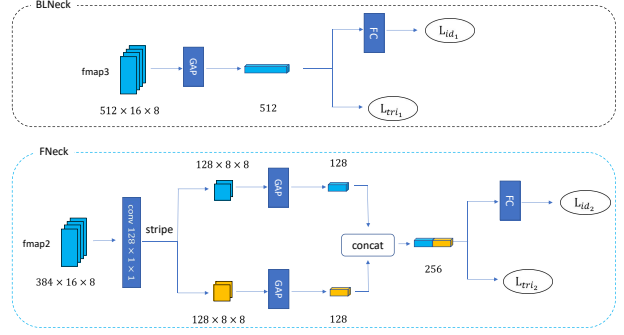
BLNeck

fmap3

$512 \times 16 \times 8$

GAP

512

FC

$L_{id_1}$

$L_{tri_1}$

FNeck

fmap2

$384 \times 16 \times 8$

conv $128 \times 1 \times 1$

stripe

$128 \times 8 \times 8$

GAP

128

$128 \times 8 \times 8$

GAP

128

concat

256

FC

$L_{id_2}$

$L_{tri_2}$